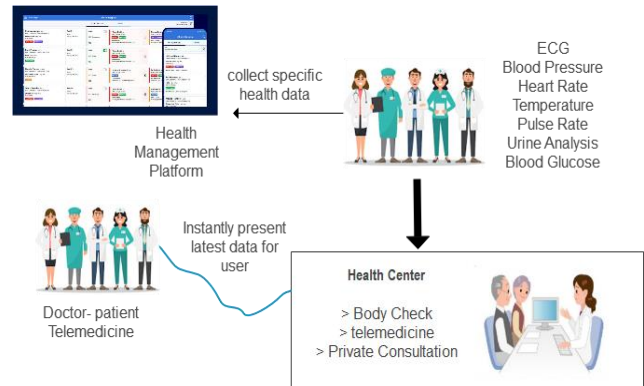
collect specific health data

ECG
Blood Pressure
Heart Rate
Temperature
Pulse Rate
Urine Analysis
Blood Glucose

Health Management Platform

Instantly present latest data for user

Doctor- patient Telemedicine

Health Center

> Body Check
> telemedicine
> Private Consultation